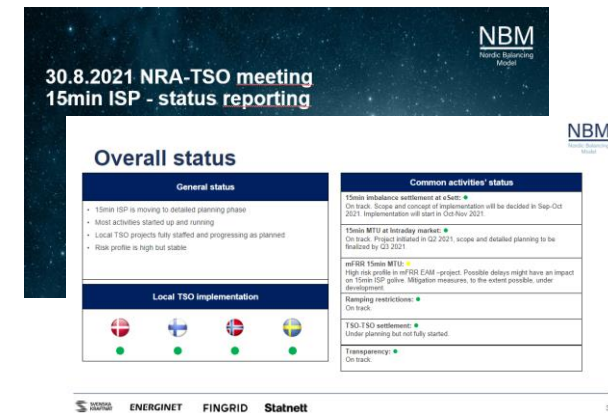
NBM
Nordic Balancing Model

30.8.2021 NRA-TSO meeting
15min ISP - status reporting

NBM
Nordic Balancing Model

Overall status

General status

- 15min ISP is moving to detailed planning phase
- Most activities started up and running
- Local TSO projects fully staffed and progressing as planned
- Risk profile is high but stable

Local TSO implementation

Common activities' status

15min imbalance settlement at eSett:
On track. Scope and concept of implementation will be decided in Sep-Oct 2021. Implementation will start in Oct-Nov 2021.

15min MTU at intraday market:
On track. Project initiated in Q2 2021, scope and detailed planning to be finalized by Q3 2021.

mFRR 15min MTU:
High risk profile in mFRR EAM –project. Possible delays might have an impact on 15min ISP golive. Mitigation measures, to the extent possible, under development.

Ramping restrictions:
On track.

TSO-TSO settlement:
Under planning but not fully started.

Transparency:
On track.

SVENSKA KRAFTNÄT ENERGINET FINGRID Statnett